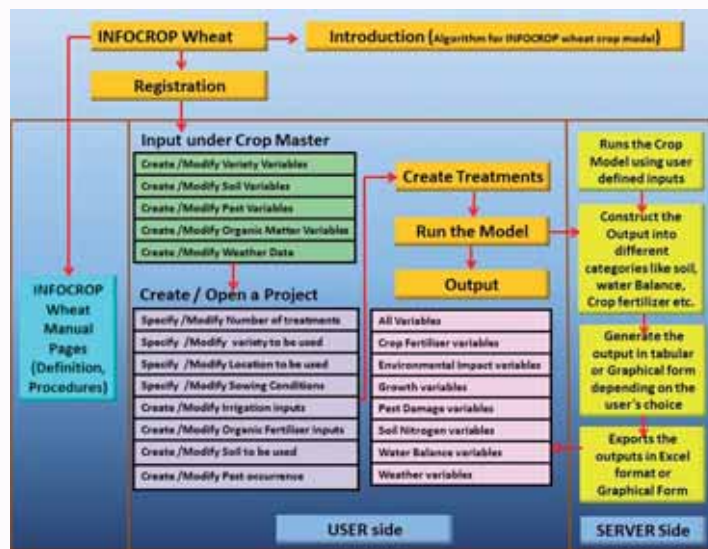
INFOCROP Wheat

Introduction (Algorithm for INFOCROP wheat crop model)

Registration

INFOCROP Wheat Manual Pages (Definition, Procedures)

Input under Crop Master

Create /Modify Variety Variables

Create /Modify Soil Variables

Create /Modify Pest Variables

Create /Modify Organic Matter Variables

Create /Modify Weather Data

Create / Open a Project

Specify /Modify Number of treatments

Specify /Modify variety to be used

Specify /Modify Location to be used

Specify /Modify Sowing Conditions

Create /Modify Irrigation inputs

Create /Modify Organic Fertiliser inputs

Create /Modify Soil to be used

Create /Modify Pest occurrence

Create Treatments

Run the Model

Output

All Variables

Crop Fertiliser variables

Environmental impact variables

Growth variables

Pest Damage variables

Soil Nitrogen variables

Water Balance variables

Weather variables

Runs the Crop Model using user defined inputs

Construct the Output into different categories like soil, water Balance, Crop fertilizer etc.

Generate the output in tabular or Graphical form depending on the user's choice

Exports the outputs in Excel format or Graphical Form

USER side

SERVER Side